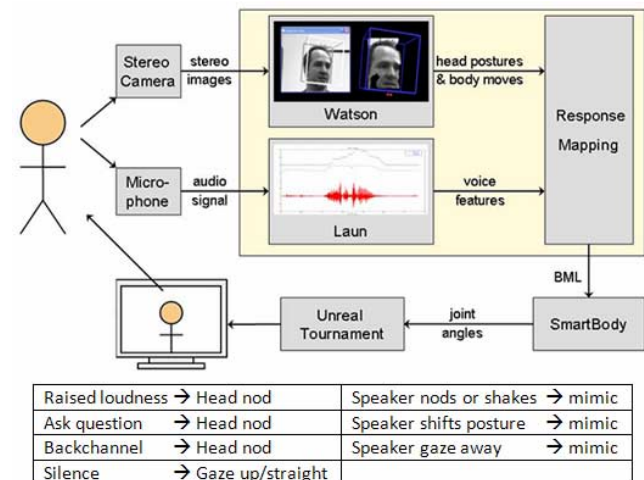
Stereo Camera

stereo images

Watson

head postures & body moves

Response Mapping

Micro-phone

audio signal

Laun

voice features

BML

Unreal Tournament

joint angles

SmartBody

| | |
|---|---|
| Raised loudness → Head nod | Speaker nods or shakes → mimic |
| Ask question → Head nod | Speaker shifts posture → mimic |
| Backchannel → Head nod | Speaker gaze away → mimic |
| Silence → Gaze up/straight | |